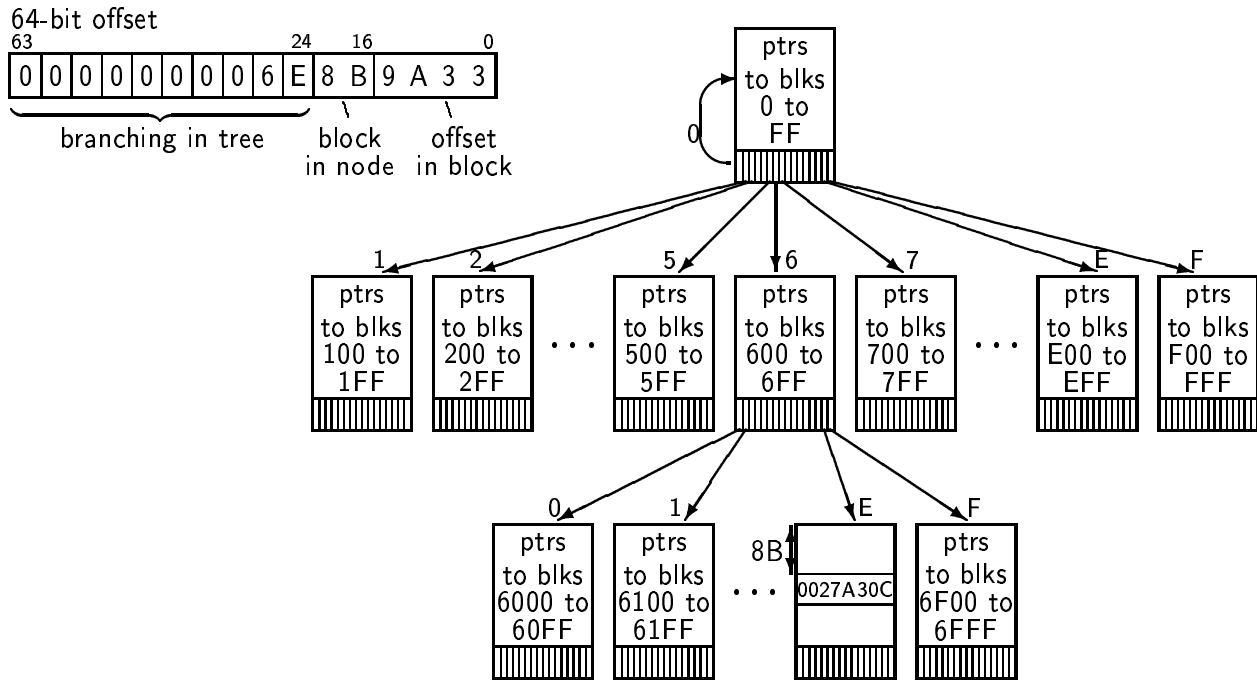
64-bit offset

63 24 16 0

| 0 | 0 | 0 | 0 | 0 | 0 | 0 | 6 | E | 8 | B | 9 | A | 3 | 3 |
|---|---|---|---|---|---|---|---|---|---|---|---|---|---|---|

branching in tree

block in node

offset in block

ptrs to blks 0 to FF

0

1 2 5 6 7 E F

ptrs to blks 100 to 1FF

ptrs to blks 200 to 2FF

. . .

ptrs to blks 500 to 5FF

ptrs to blks 600 to 6FF

ptrs to blks 700 to 7FF

. . .

ptrs to blks E00 to EFF

ptrs to blks F00 to FFF

0 1 E F

ptrs to blks 6000 to 60FF

ptrs to blks 6100 to 61FF

. . .

8B

0027A30C

ptrs to blks 6F00 to 6FFF